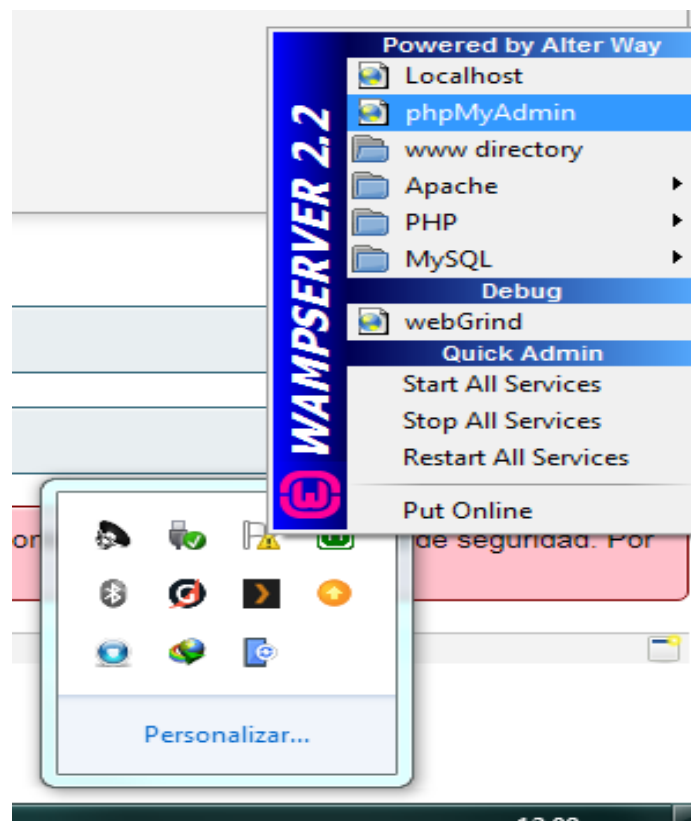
WAMPSERVER 2.2

Powered by Alter Way
Localhost
phpMyAdmin
www directory
Apache
PHP
MySQL
Debug
webGrind
Quick Admin
Start All Services
Stop All Services
Restart All Services
Put Online

or

de seguridad. Por

Personalizar...

12:00